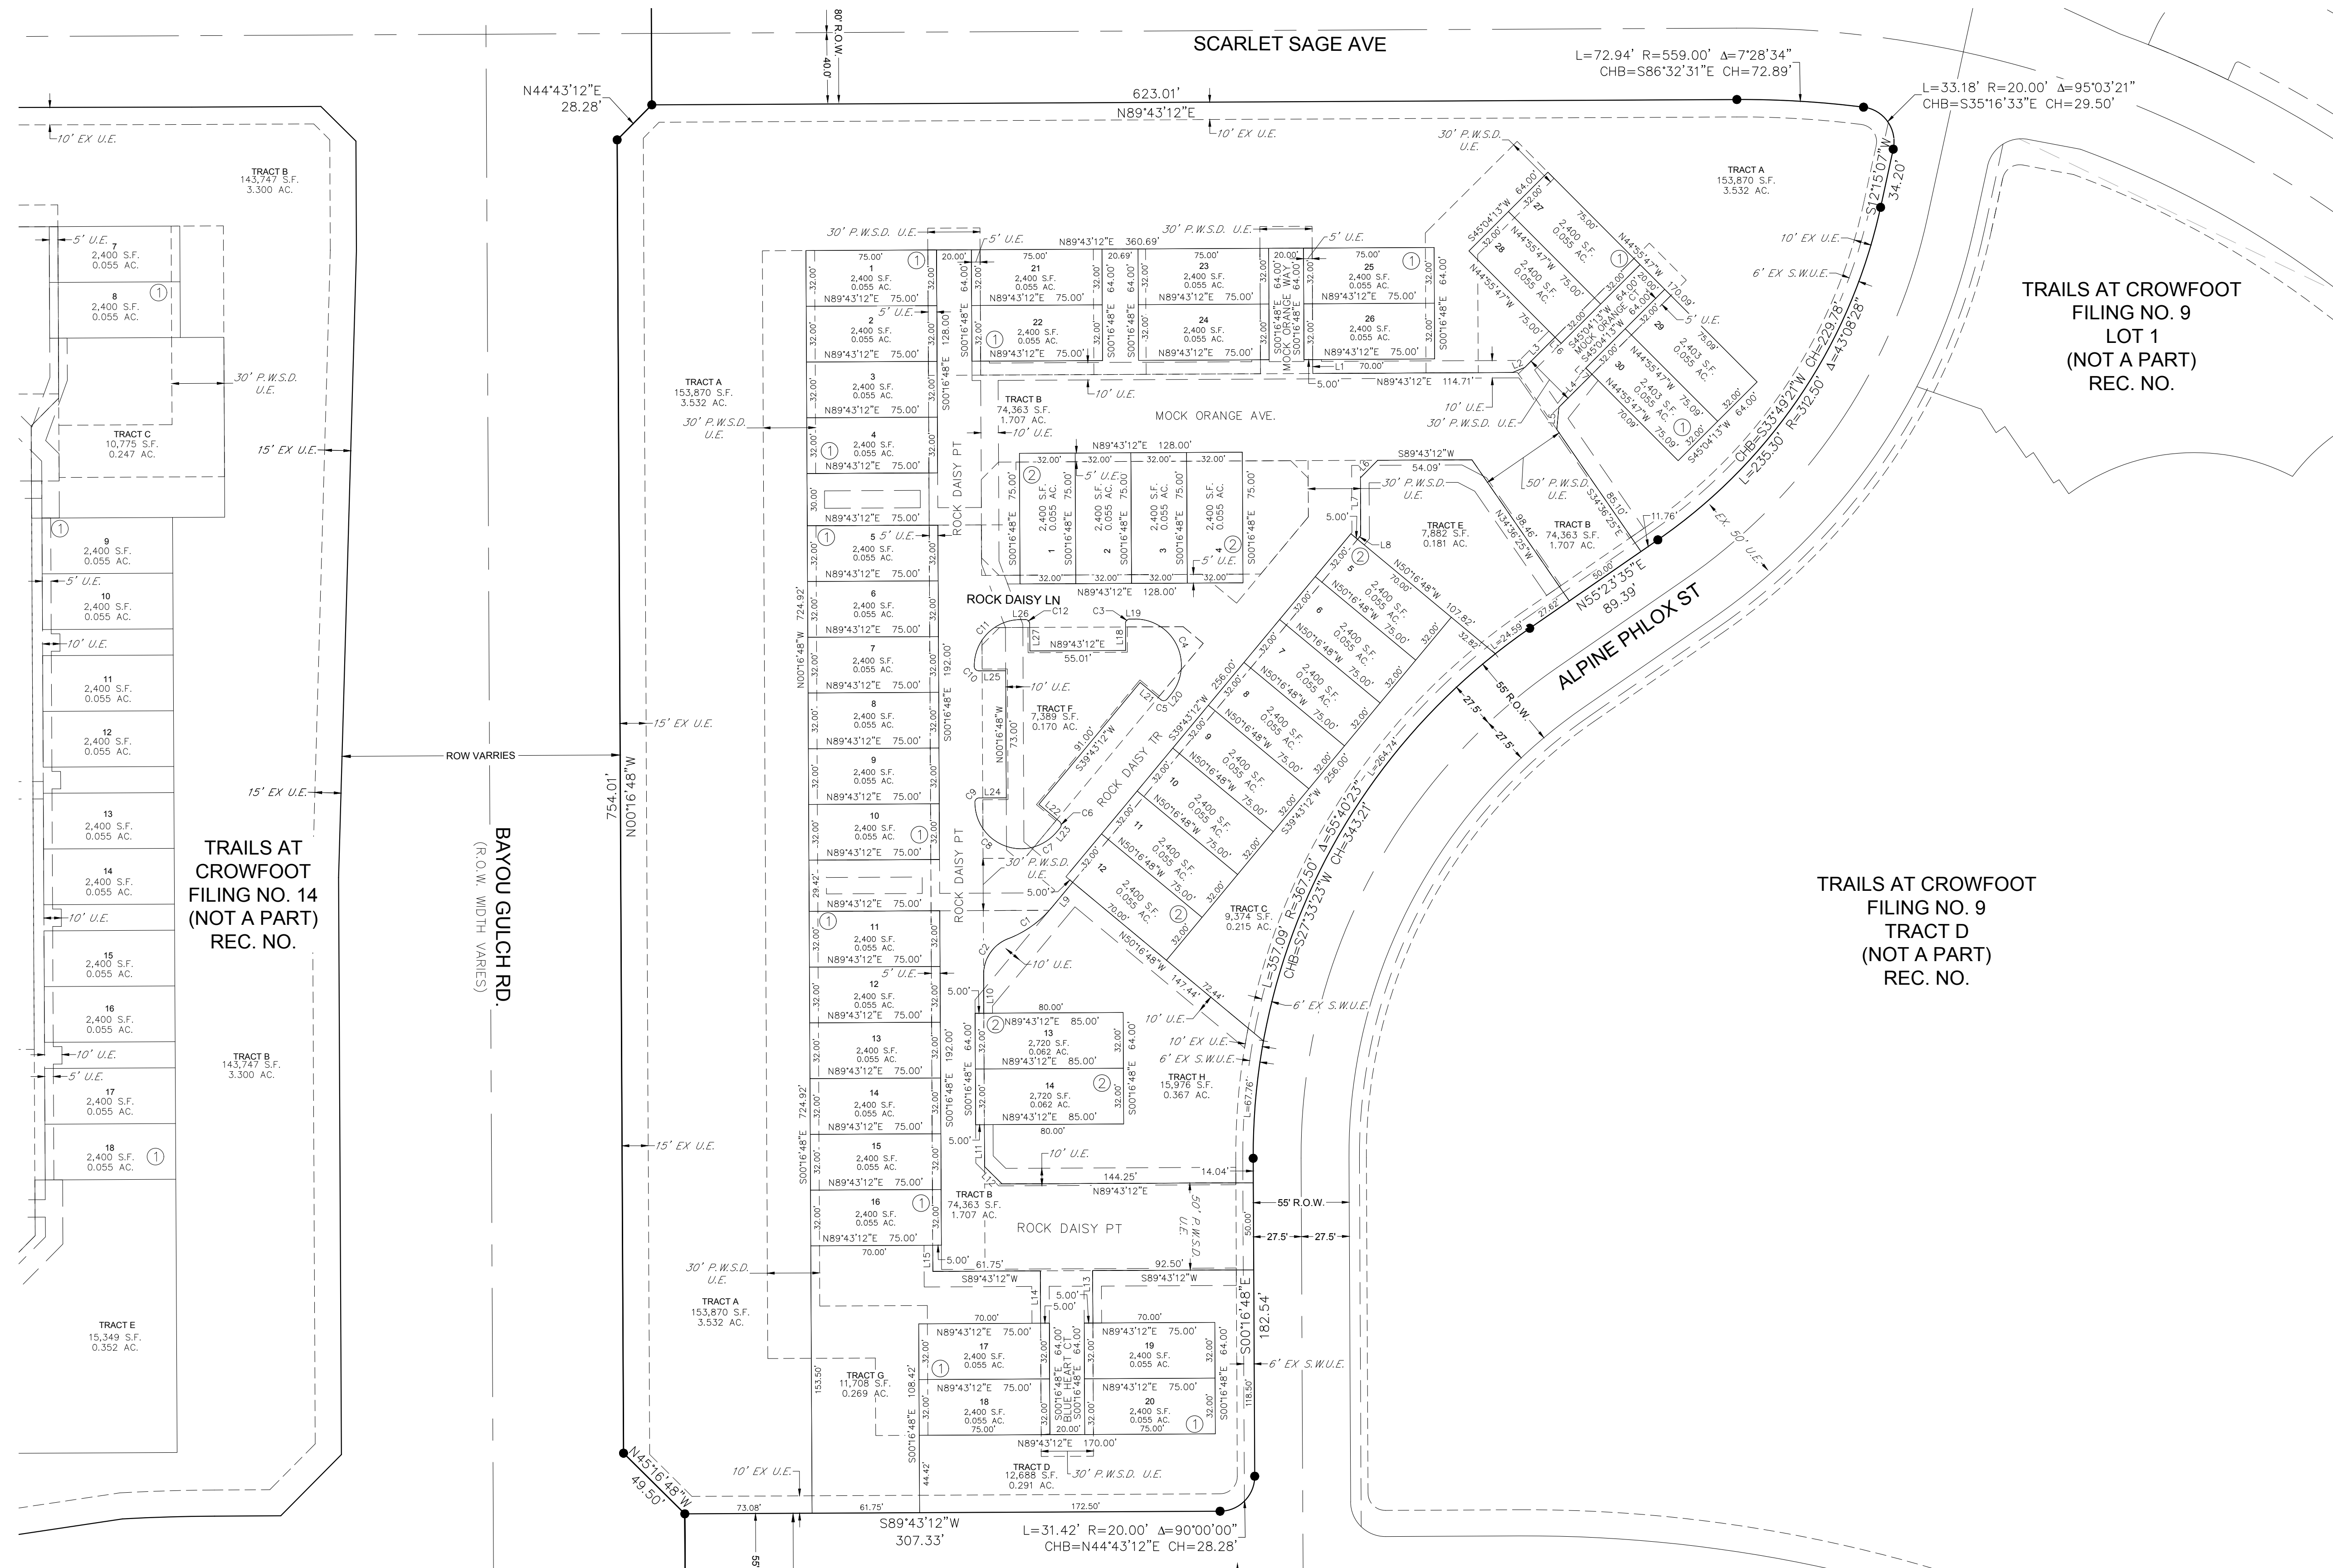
SCARLET SAGE AVE

80' R.O.W.
40.0'

L=72.94' R=559.00' Δ=7°28'34"
CHB=S86°32'31"E CH=72.89'

N44°43'12"E
28.28'

623.01'
N89°43'12"E

L=33.18' R=20.00' Δ=95°03'21"
CHB=S35°16'33"E CH=29.50'

10' EX U.E.

TRACT B
143,747 S.F.
3.300 AC.

TRACT A
153,870 S.F.
3.532 AC.

S12°15'07"W
34.20'

TRAILS AT CROWFOOT
FILING NO. 9
LOT 1
(NOT A PART)
REC. NO.

10' EX U.E.
6' EX S.W.U.E.

30' P.W.S.D. U.E.

MOCK ORANGE AVE.

MOCK ORANGE CT

ROCK DAISY PT

ROCK DAISY LN

ROCK DAISY TR

TRACT A
153,870 S.F.
3.532 AC.

TRACT B
74,363 S.F.
1.707 AC.

TRACT C
10,775 S.F.
0.247 AC.

15' EX U.E.

TRACT E
7,882 S.F.
0.181 AC.

TRACT B
74,363 S.F.
1.707 AC.

TRACT F
7,389 S.F.
0.170 AC.

ALPINE PHLOX ST

55' R.O.W.
27.5'
27.5'

N55°23'35"E
89.39'

CHB=S33°49'21"W CH=229.78'
L=235.30' R=312.50 Δ=43°08'28"

ROW VARRIES

754.01'
N00°16'48"W

BAYOU GULCH RD.
(R.O.W. WIDTH VARIES)

TRAILS AT
CROWFOOT
FILING NO. 14
(NOT A PART)
REC. NO.

TRAILS AT CROWFOOT
FILING NO. 9
TRACT D
(NOT A PART)
REC. NO.

TRACT C
9,374 S.F.
0.215 AC.

L=357.09' R=367.50' Δ=55°40'23"
CHB=S27°33'23"W CH=343.21'

TRACT H
15,976 S.F.
0.367 AC.

TRACT B
143,747 S.F.
3.300 AC.

TRACT B
74,363 S.F.
1.707 AC.

ROCK DAISY PT

55' R.O.W.
27.5' 27.5'

S00°16'48"E
182.54'

TRACT A
153,870 S.F.
3.532 AC.

TRACT G
11,708 S.F.
0.269 AC.

BLUE HEART CT

TRACT D
12,688 S.F.
0.291 AC.

TRACT E
15,349 S.F.
0.352 AC.

N45°16'48"W
49.50'

S89°43'12"W
307.33'

L=31.42' R=20.00' Δ=90°00'00"
CHB=N44°43'12"E CH=28.28'

Lots (each): 2,400 S.F. 0.055 AC.; Lots 13, 14: 2,720 S.F. 0.062 AC.; Lots 29, 30: 2,403 S.F. 0.055 AC.